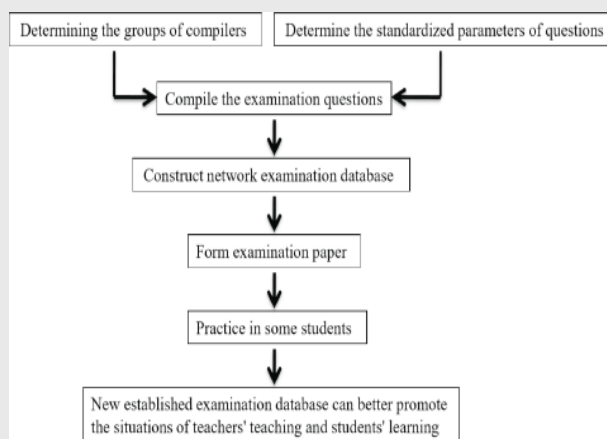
Determining the groups of compilers

Determine the standardized parameters of questions

Compile the examination questions

Construct network examination database

Form examination paper

Practice in some students

New established examination database can better promote the situations of teachers' teaching and students' learning